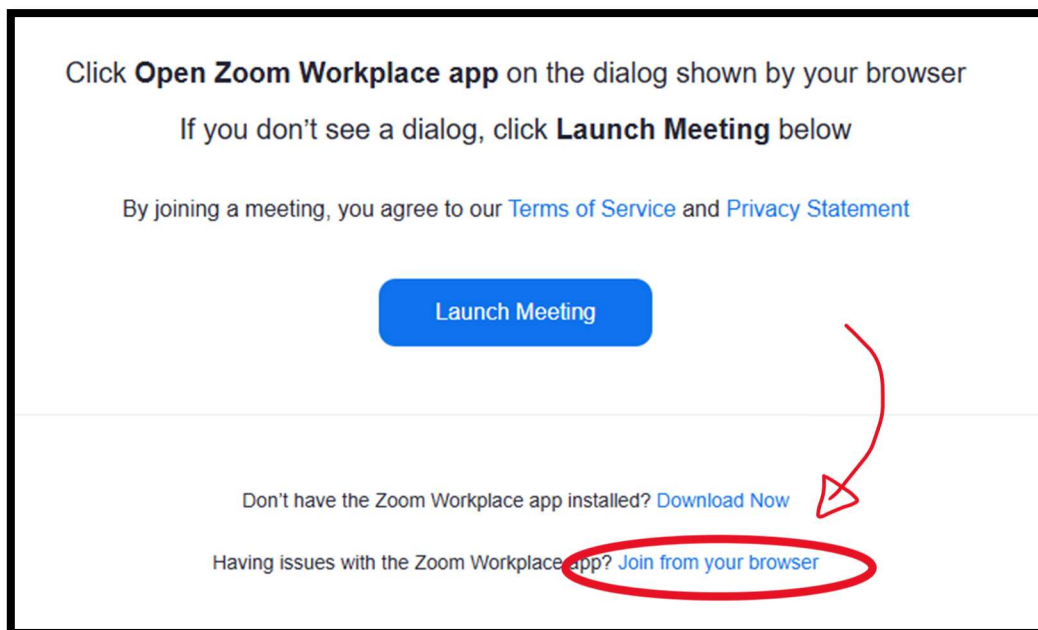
Click **Open Zoom Workplace app** on the dialog shown by your browser

If you don't see a dialog, click **Launch Meeting** below

By joining a meeting, you agree to our Terms of Service and Privacy Statement

Launch Meeting

Don't have the Zoom Workplace app installed? Download Now

Having issues with the Zoom Workplace app? Join from your browser